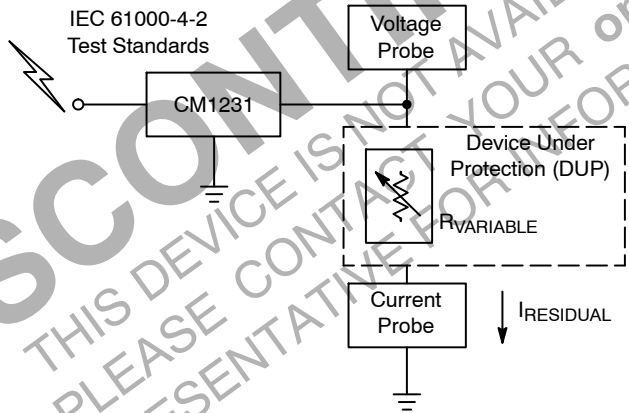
IEC 61000-4-2
Test Standards

Voltage
Probe

CM1231

Device Under
Protection (DUP)

$R_{VARIABLE}$

Current
Probe

$I_{RESIDUAL}$

SCONTIN
THIS DEVICE IS NOT AVAIL
PLEASE CONTACT YOUR O
REPRESENTATIVE FOR INFOR